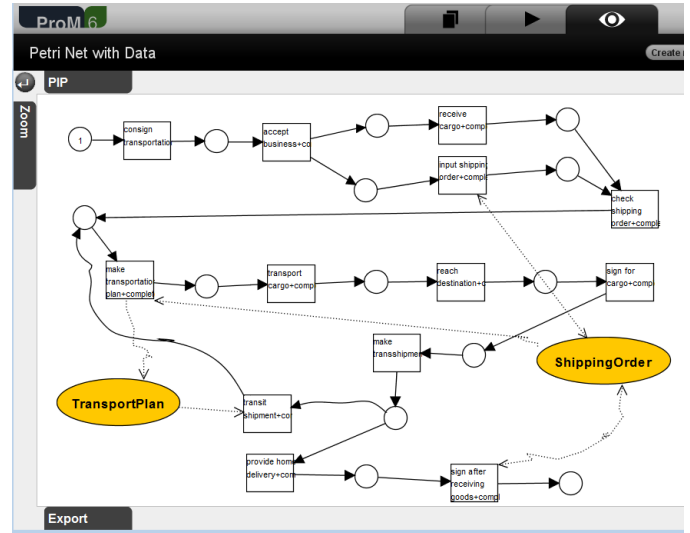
ProM 6

Petri Net with Data

Create

PIP

Zoom

1

consign transportatio

accept business+co

receive cargo+compl

input shipping order+compl

check shipping order+compl

make transportatio plan+complet

transport cargo+comp

reach destination+c

sign for cargo+compl

make transshipmen

ShippingOrder

TransportPlan

transit shipment+co

provide hom delivery+com

sign after receiving goods+compl

Export